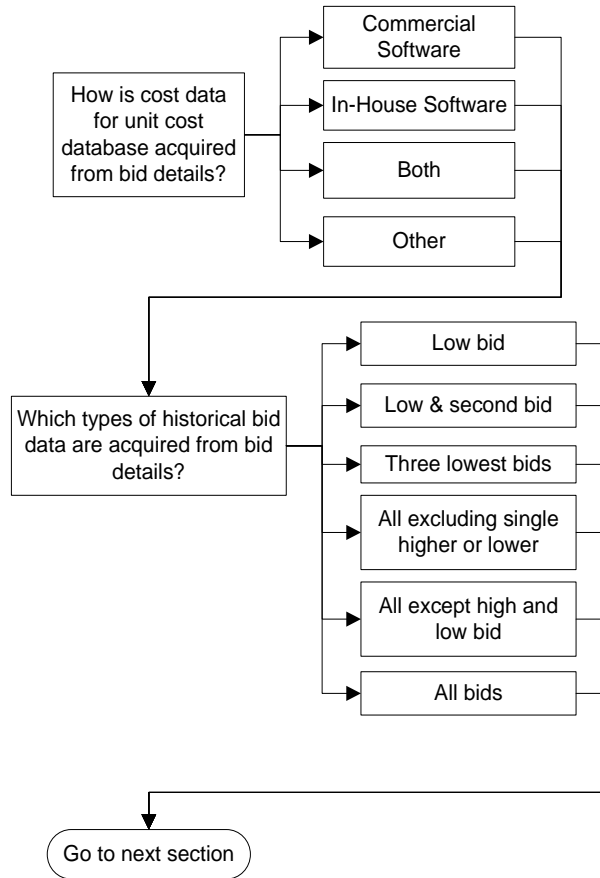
How is cost data for unit cost database acquired from bid details?

Commercial Software

In-House Software

Both

Other

Which types of historical bid data are acquired from bid details?

Low bid

Low & second bid

Three lowest bids

All excluding single higher or lower

All except high and low bid

All bids

Go to next section